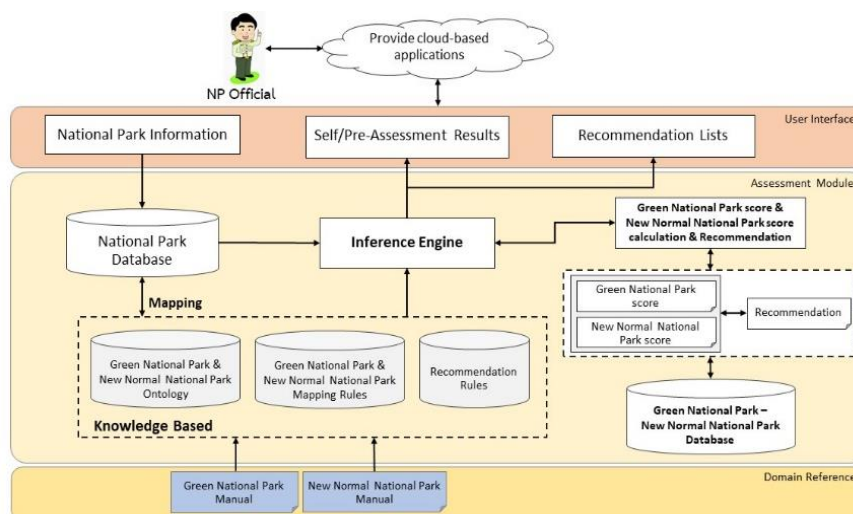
Provide cloud-based applications

NP Official

User Interface

National Park Information

Self/Pre-Assessment Results

Recommendation Lists

Assessment Module

National Park Database

Inference Engine

Green National Park score & New Normal National Park score calculation & Recommendation

Mapping

Green National Park score

New Normal National Park score

Recommendation

Green National Park & New Normal National Park Ontology

Green National Park & New Normal National Park Mapping Rules

Recommendation Rules

Knowledge Based

Green National Park – New Normal National Park Database

Domain Reference

Green National Park Manual

New Normal National Park Manual